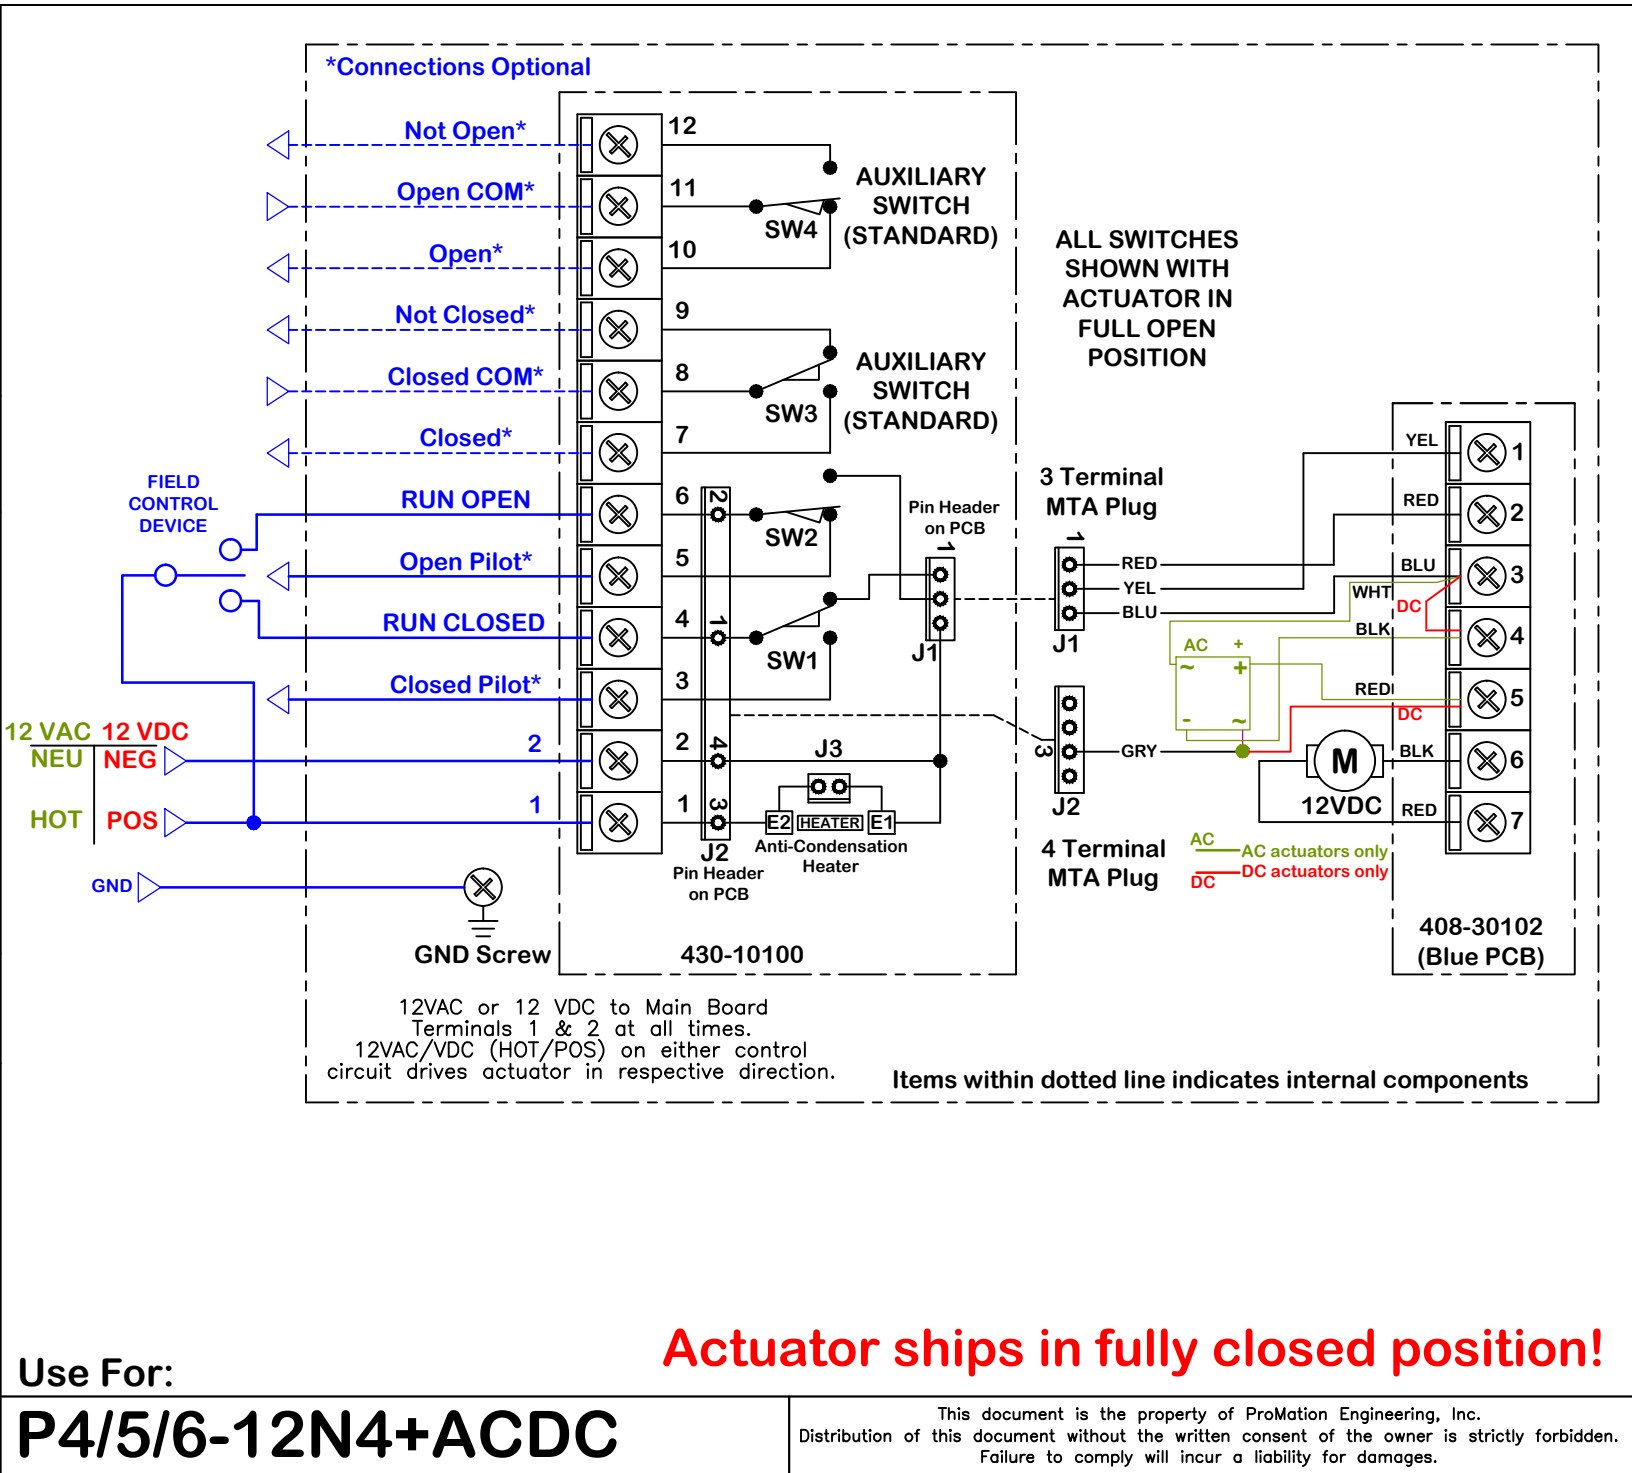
*Connections Optional

Not Open*
Open COM*
Open*
Not Closed*
Closed COM*
Closed*
FIELD CONTROL DEVICE
RUN OPEN
Open Pilot*
RUN CLOSED
Closed Pilot*
12 VAC 12 VDC
NEU NEG
HOT POS
GND
2
1

12
11
10
9
8
7
6
5
4
3
2
1

AUXILIARY SWITCH (STANDARD)
SW4
AUXILIARY SWITCH (STANDARD)
SW3
SW2
SW1
2
1
4
3
J2
Pin Header on PCB
J3
E2 HEATER E1
Anti-Condensation Heater
Pin Header on PCB
1
J1

ALL SWITCHES SHOWN WITH ACTUATOR IN FULL OPEN POSITION

3 Terminal MTA Plug
1
RED
YEL
BLU
J1
3
GRY
J2
4 Terminal MTA Plug

YEL 1
RED 2
BLU 3
WHT
DC
BLK 4
AC +
~ +
- ~
RED 5
DC
M
BLK 6
12VDC
RED 7
AC AC actuators only
DC DC actuators only
408-30102 (Blue PCB)

GND Screw
430-10100

12VAC or 12 VDC to Main Board Terminals 1 & 2 at all times. 12VAC/VDC (HOT/POS) on either control circuit drives actuator in respective direction.

Items within dotted line indicates internal components

Actuator ships in fully closed position!

Use For:
P4/5/6-12N4+ACDC

This document is the property of ProMation Engineering, Inc. Distribution of this document without the written consent of the owner is strictly forbidden. Failure to comply will incur a liability for damages.